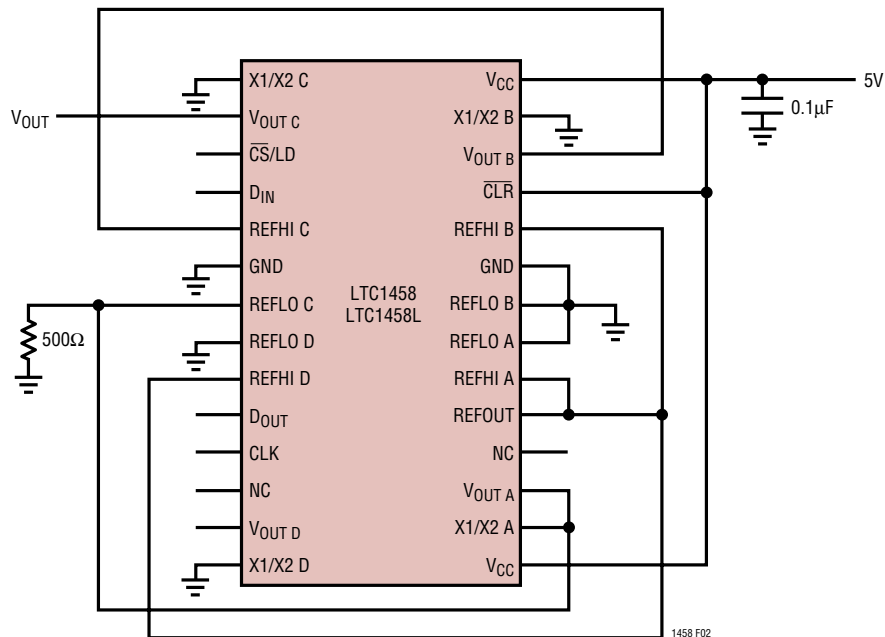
$V_{OUT}$

500Ω

X1/X2 C
$V_{OUT\ C}$
$\overline{CS}$/LD
$D_{IN}$
REFHI C
GND
REFLO C
REFLO D
REFHI D
$D_{OUT}$
CLK
NC
$V_{OUT\ D}$
X1/X2 D

LTC1458
LTC1458L

$V_{CC}$
X1/X2 B
$V_{OUT\ B}$
$\overline{CLR}$
REFHI B
GND
REFLO B
REFLO A
REFHI A
REFOUT
NC
$V_{OUT\ A}$
X1/X2 A
$V_{CC}$

5V
0.1μF

1458 F02